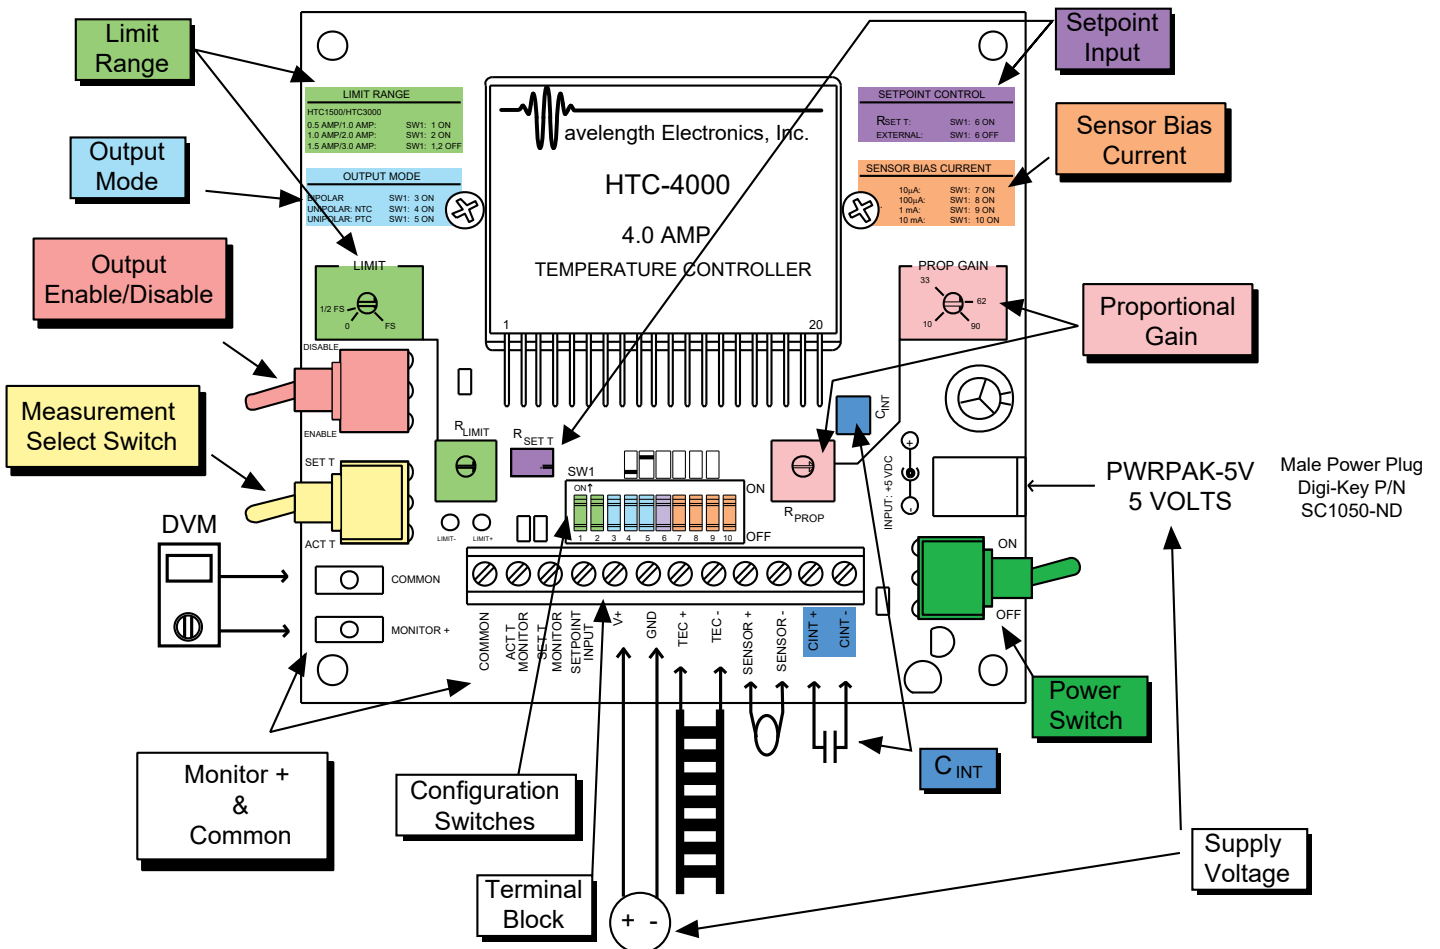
Limit Range

Output Mode

Output Enable/Disable

Measurement Select Switch

DVM

Monitor + & Common

Configuration Switches

Terminal Block

Setpoint Input

Sensor Bias Current

Proportional Gain

PWRPAK-5V
5 VOLTS

Male Power Plug
Digi-Key P/N
SC1050-ND

Power Switch

$C_{INT}$

Supply Voltage

LIMIT RANGE
HTC1500/HTC3000
0.5 AMP/1.0 AMP: SW1: 1 ON
1.0 AMP/2.0 AMP: SW1: 2 ON
1.5 AMP/3.0 AMP: SW1: 1,2 OFF

OUTPUT MODE
BIPOLAR SW1: 3 ON
UNIPOLAR: NTC SW1: 4 ON
UNIPOLAR: PTC SW1: 5 ON

avelength Electronics, Inc.
HTC-4000
4.0 AMP
TEMPERATURE CONTROLLER
1
20

SETPOINT CONTROL
$R_{SET T}$: SW1: 6 ON
EXTERNAL: SW1: 6 OFF

SENSOR BIAS CURRENT
10µA: SW1: 7 ON
100µA: SW1: 8 ON
1 mA: SW1: 9 ON
10 mA: SW1: 10 ON

LIMIT
1/2 FS
0
FS

PROP GAIN
33
62
10
90

DISABLE
ENABLE
SET T
ACT T

$R_{LIMIT}$
$R_{SET T}$
SW1
ON
ON
OFF
1 2 3 4 5 6 7 8 9 10
$R_{PROP}$
$C_{INT}$
INPUT: +5 VDC
ON
OFF
LIMIT- LIMIT+

COMMON
MONITOR +

COMMON
ACT T MONITOR
SET T MONITOR
SETPOINT INPUT
V+
GND
TEC +
TEC -
SENSOR +
SENSOR -
CINT +
CINT -

+ -